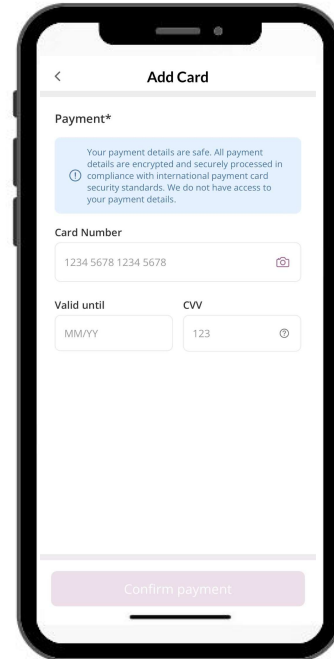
<

Add Card

Payment*

Your payment details are safe. All payment details are encrypted and securely processed in compliance with international payment card security standards. We do not have access to your payment details.

Card Number

1234 5678 1234 5678

Valid until

CVV

MM/YY

123

Confirm payment